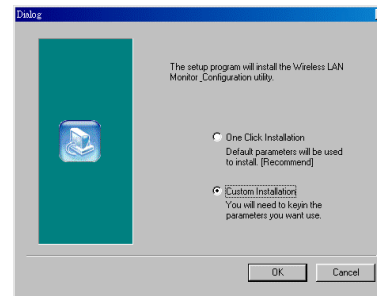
Dialog

The setup program will install the Wireless LAN Monitor_Configuration utility.

One Click Installation
Default parameters will be used to install. [Recommend]

Custom Installation
You will need to keyin the parameters you want use.

OK
Cancel